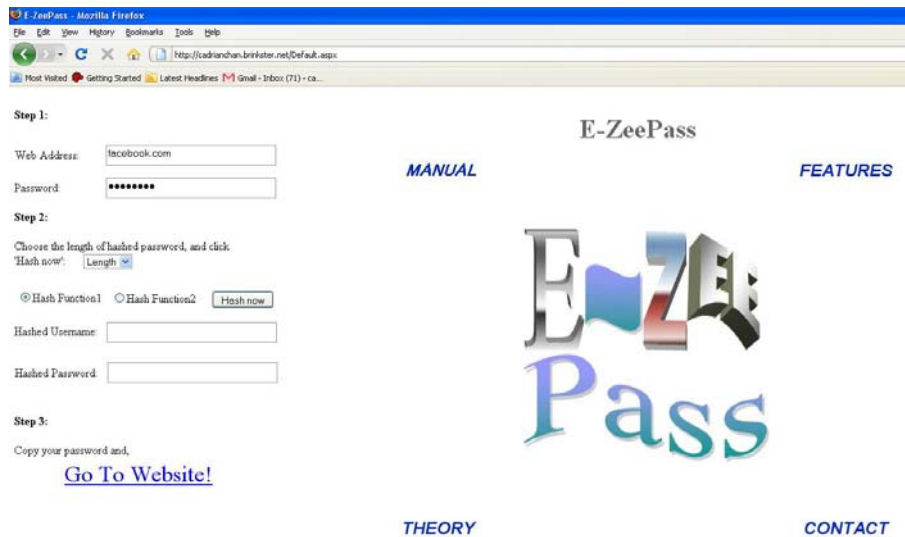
E-ZeePass - Mozilla Firefox
File Edit View History Bookmarks Tools Help
http://cadrianchan.brinkster.net/Default.aspx
Most Visited Getting Started Latest Headlines Gmail - Inbox (71) - ca...

Step 1:

Web Address: facebook.com

Password: •••••••••

Step 2:

Choose the length of hashed password, and click 'Hash now': Length

Hash Function1 Hash Function2 Hash now

Hashed Username:

Hashed Password:

Step 3:

Copy your password and,

Go To Website!

E-ZeePass

MANUAL

FEATURES

E Z E E
Pass

THEORY

CONTACT